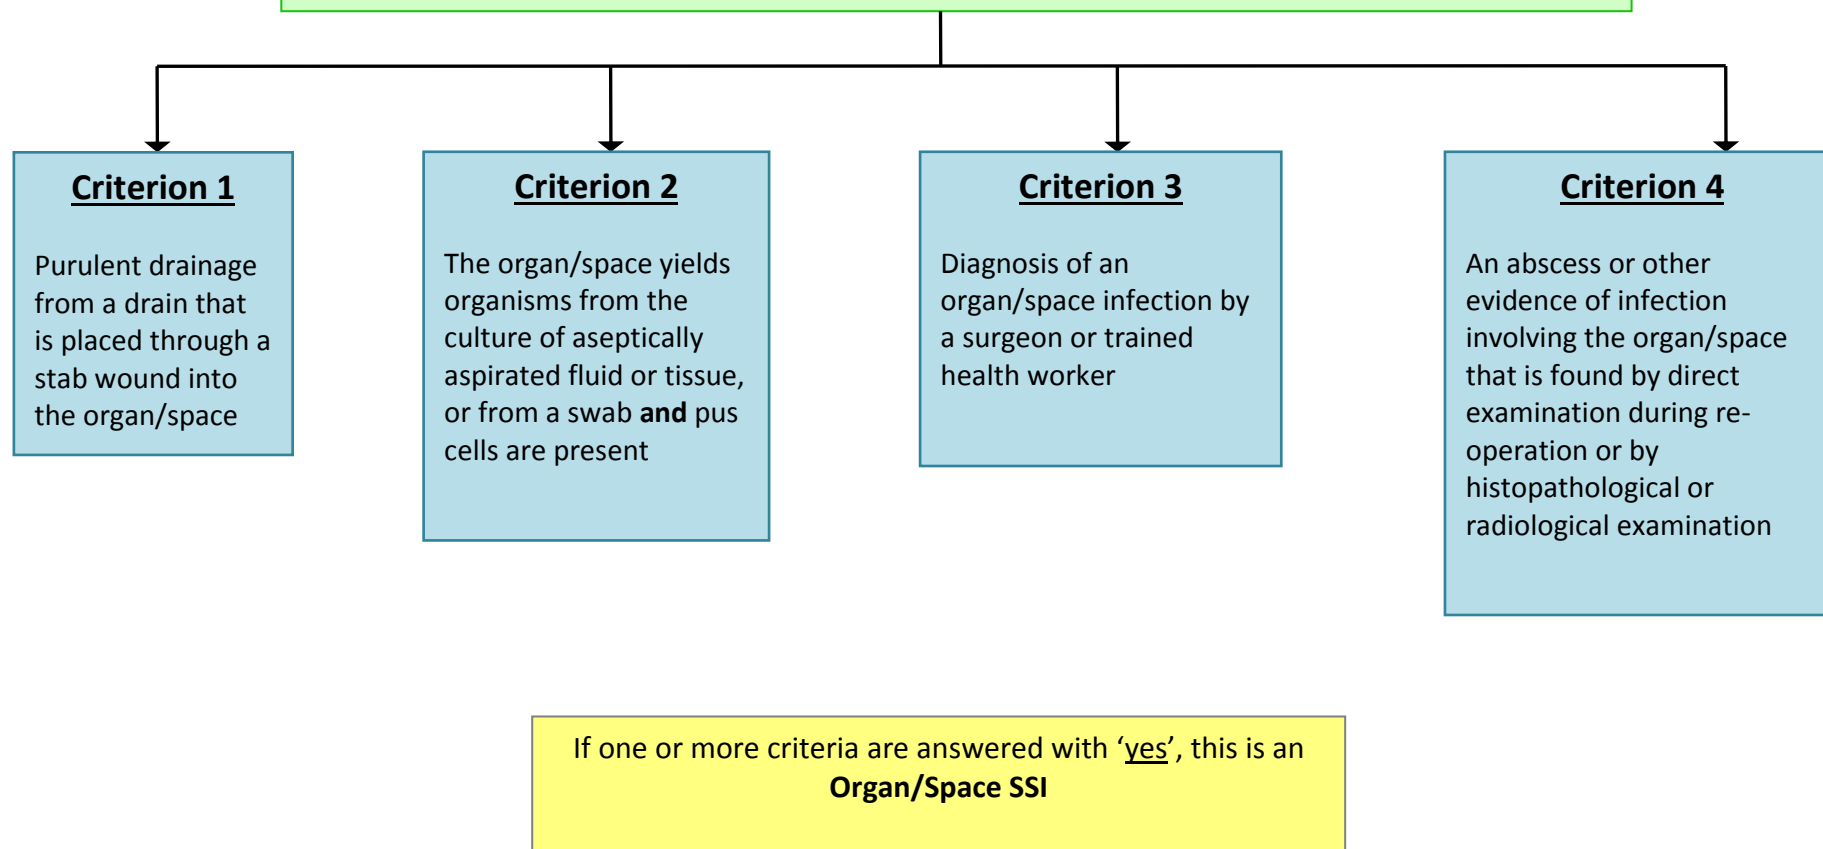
Criterion 1

Purulent drainage from a drain that is placed through a stab wound into the organ/space

Criterion 2

The organ/space yields organisms from the culture of aseptically aspirated fluid or tissue, or from a swab **and** pus cells are present

Criterion 3

Diagnosis of an organ/space infection by a surgeon or trained health worker

Criterion 4

An abscess or other evidence of infection involving the organ/space that is found by direct examination during re-operation or by histopathological or radiological examination

If one or more criteria are answered with ‘yes’, this is an **Organ/Space SSI**